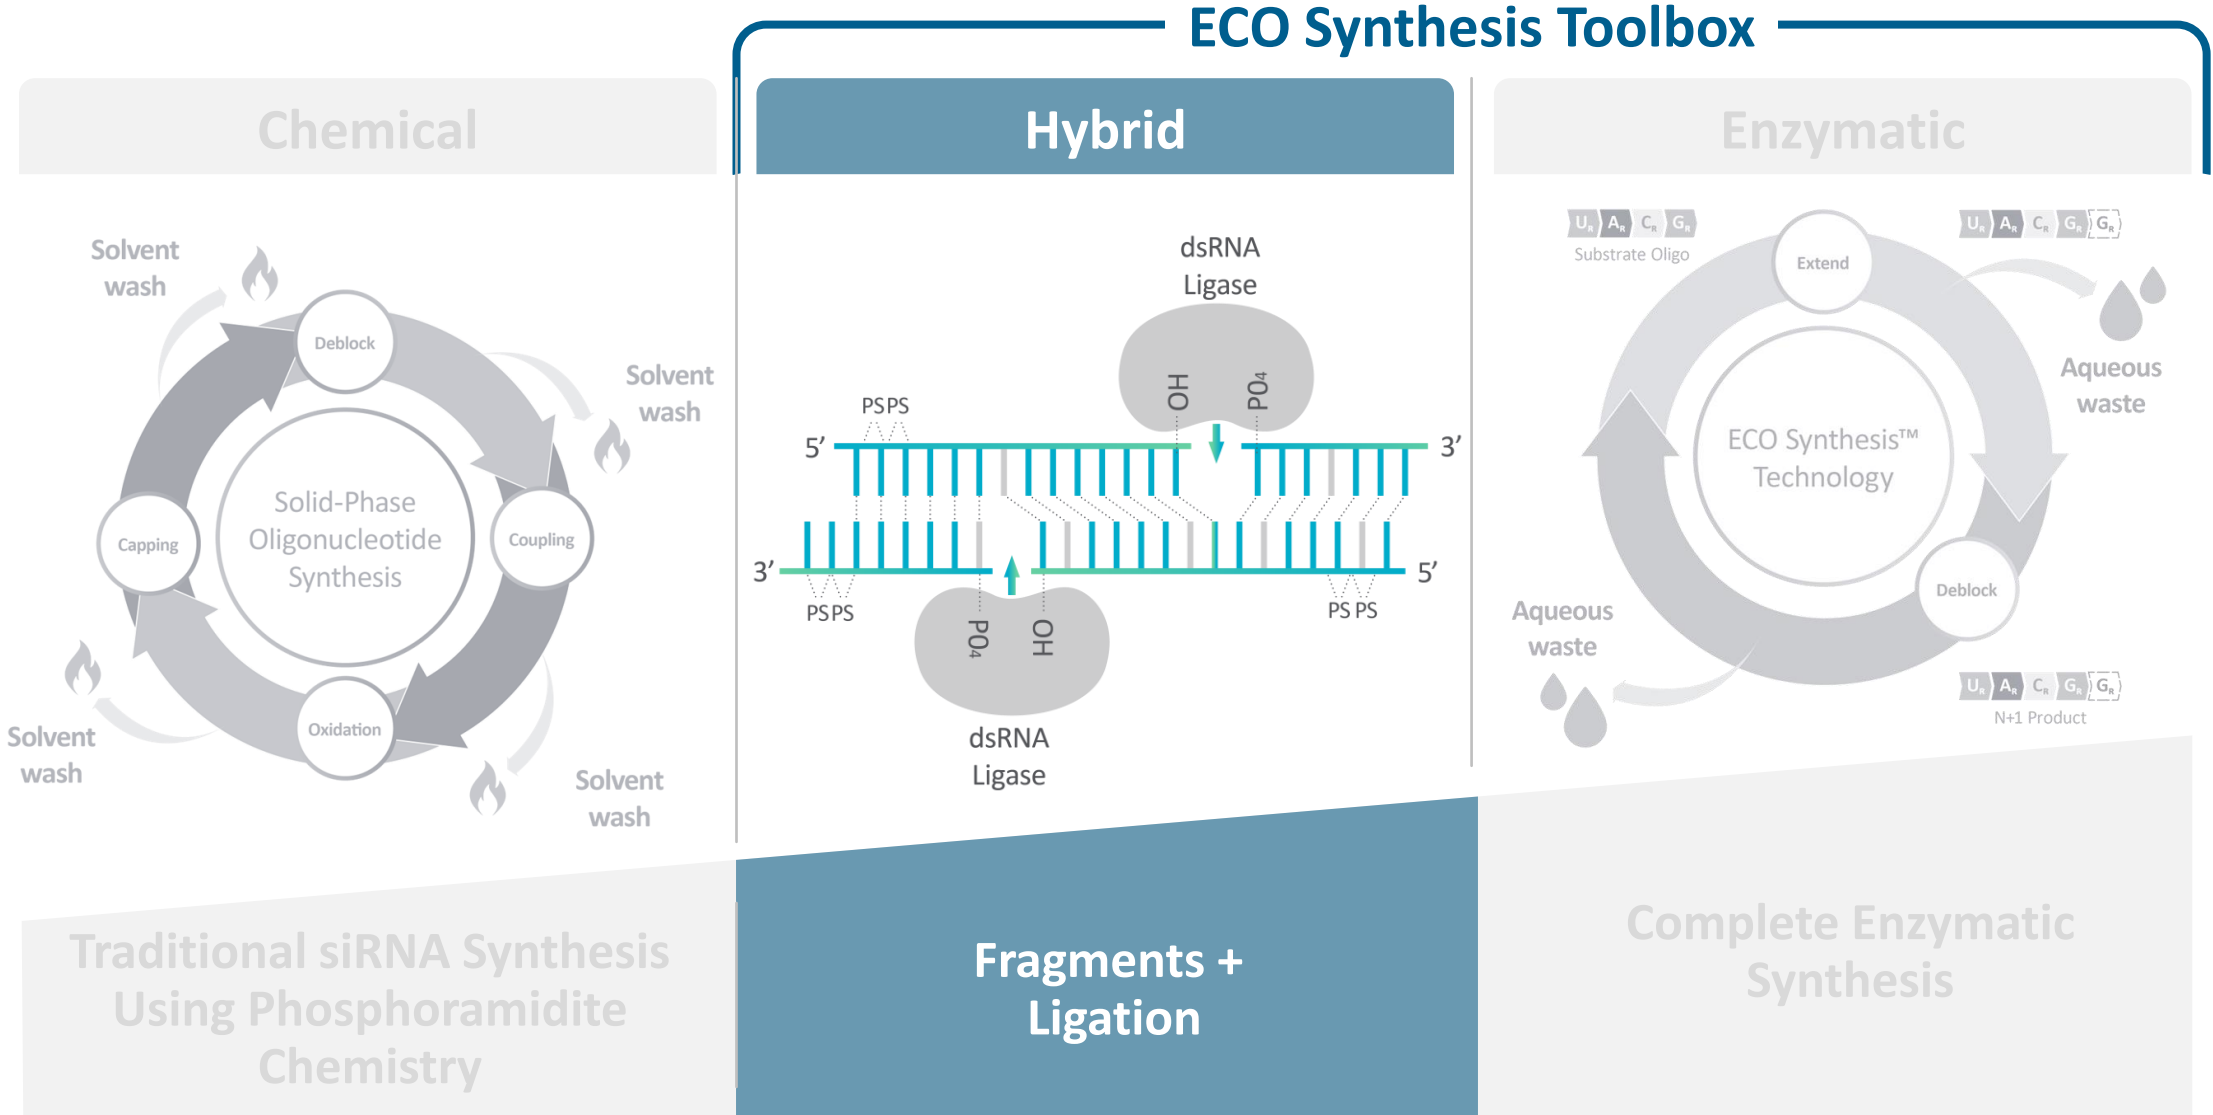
ECO Synthesis Toolbox

Chemical

Hybrid

Enzymatic

Solvent wash

Deblock

Solvent wash

Solid-Phase Oligonucleotide Synthesis

Capping

Coupling

Oxidation

Solvent wash

Solvent wash

dsRNA Ligase

OH

PO4

PS PS

5'

3'

3'

5'

PS PS

PS PS

PO4

OH

dsRNA Ligase

$U_R$ $A_R$ $C_R$ $G_R$

Substrate Oligo

Extend

$U_R$ $A_R$ $C_R$ $G_R$ $G_R$

Aqueous waste

ECO Synthesis™ Technology

Deblock

Aqueous waste

$U_R$ $A_R$ $C_R$ $G_R$ $G_R$

N+1 Product

Traditional siRNA Synthesis Using Phosphoramidite Chemistry

Fragments + Ligation

Complete Enzymatic Synthesis